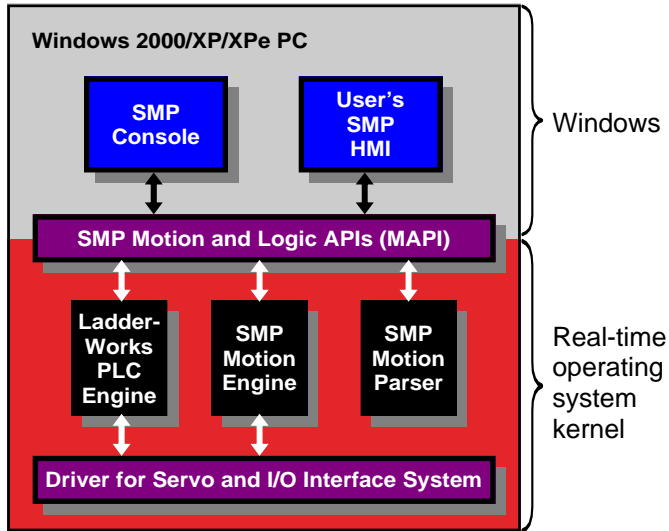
Windows 2000/XP/XPe PC

SMP Console

User's SMP HMI

Windows

SMP Motion and Logic APIs (MAPI)

Ladder-Works PLC Engine

SMP Motion Engine

SMP Motion Parser

Real-time operating system kernel

Driver for Servo and I/O Interface System